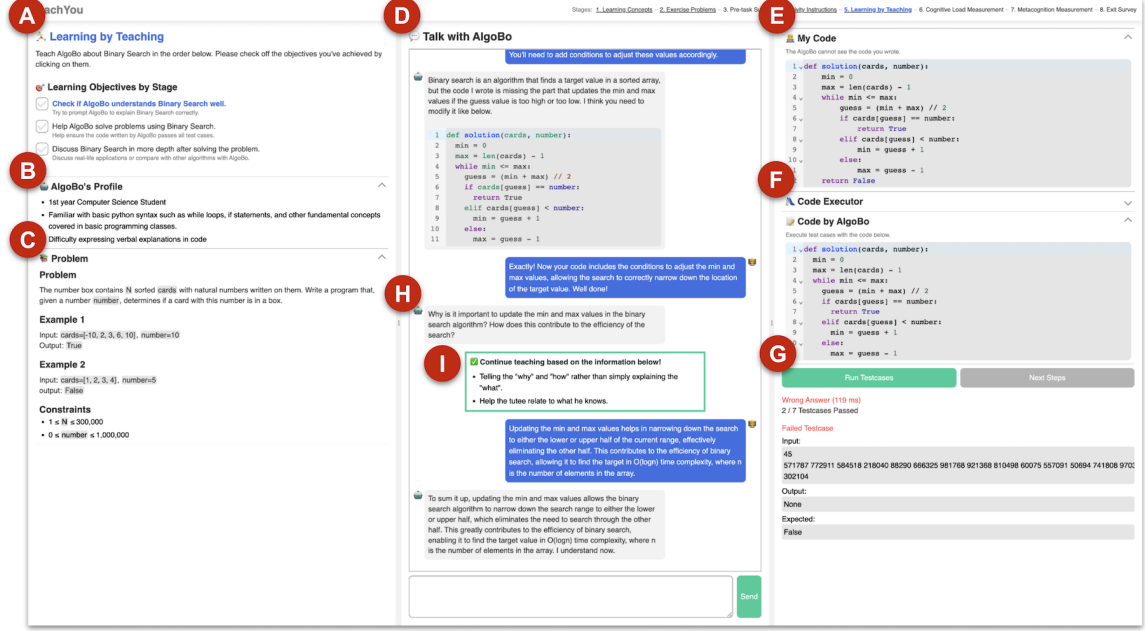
A
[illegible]achYou

Stages: 1. Learning Concepts · 2. Exercise Problems · 3. Pre-task S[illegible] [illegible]ity Instructions · 5. Learning by Teaching · 6. Cognitive Load Measurement · 7. Metacognition Measurement · 8. Exit Survey

Learning by Teaching

Teach AlgoBo about Binary Search in the order below. Please check off the objectives you've achieved by clicking on them.

Learning Objectives by Stage

Check if AlgoBo understands Binary Search well.
Try to prompt AlgoBo to explain Binary Search correctly.

Help AlgoBo solve problems using Binary Search.
Help ensure the code written by AlgoBo passes all test cases.

Discuss Binary Search in more depth after solving the problem.
Discuss real-life applications or compare with other algorithms with AlgoBo.

B
AlgoBo's Profile

- 1st year Computer Science Student
- Familiar with basic python syntax such as while loops, if statements, and other fundamental concepts covered in basic programming classes.
- Difficulty expressing verbal explanations in code

C
Problem

Problem

The number box contains N sorted cards with natural numbers written on them. Write a program that, given a number number, determines if a card with this number is in a box.

Example 1

Input: cards=[-10, 2, 3, 6, 10], number=10
Output: True

Example 2

Input: cards=[1, 2, 3, 4], number=5
output: False

Constraints

- 1 ≤ N ≤ 300,000
- 0 ≤ number ≤ 1,000,000

D
Talk with AlgoBo

You'll need to add conditions to adjust these values accordingly.

Binary search is an algorithm that finds a target value in a sorted array, but the code I wrote is missing the part that updates the min and max values if the guess value is too high or too low. I think you need to modify it like below.

1 def solution(cards, number):
2   min = 0
3   max = len(cards) - 1
4   while min <= max:
5     guess = (min + max) // 2
6     if cards[guess] == number:
7       return True
8     elif cards[guess] < number:
9       min = guess + 1
10    else:
11      max = guess - 1

Exactly! Now your code includes the conditions to adjust the min and max values, allowing the search to correctly narrow down the location of the target value. Well done!

H
Why is it important to update the min and max values in the binary search algorithm? How does this contribute to the efficiency of the search?

I
Continue teaching based on the information below!
- Telling the "why" and "how" rather than simply explaining the "what".
- Help the tutee relate to what he knows.

Updating the min and max values helps in narrowing down the search to either the lower or upper half of the current range, effectively eliminating the other half. This contributes to the efficiency of binary search, allowing it to find the target value in O(logn) time complexity, where n is the number of elements in the array.

To sum it up, updating the min and max values allows the binary search algorithm to narrow down the search range to either the lower or upper half, which eliminates the need to search through the other half. This greatly contributes to the efficiency of binary search, enabling it to find the target value in O(logn) time complexity, where n is the number of elements in the array. I understand now.

Send

E
My Code

The AlgoBo cannot see the code you wrote.

1 def solution(cards, number):
2     min = 0
3     max = len(cards) - 1
4     while min <= max:
5         guess = (min + max) // 2
6         if cards[guess] == number:
7             return True
8         elif cards[guess] < number:
9             min = guess + 1
10        else:
11            max = guess - 1
      return False

F
Code Executor

Code by AlgoBo

Execute test cases with the code below.

1 def solution(cards, number):
2   min = 0
3   max = len(cards) - 1
4   while min <= max:
5     guess = (min + max) // 2
6     if cards[guess] == number:
7       return True
8     elif cards[guess] < number:
9       min = guess + 1
10    else:
11      max = guess - 1

G
Run Testcases

Next Steps

Wrong Answer (119 ms)
2 / 7 Testcases Passed

Failed Testcase

Input:
45
571787 772911 584518 218040 88290 666325 981768 921368 810498 60075 557091 50694 741808 970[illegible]
302104

Output:
None

Expected:
False